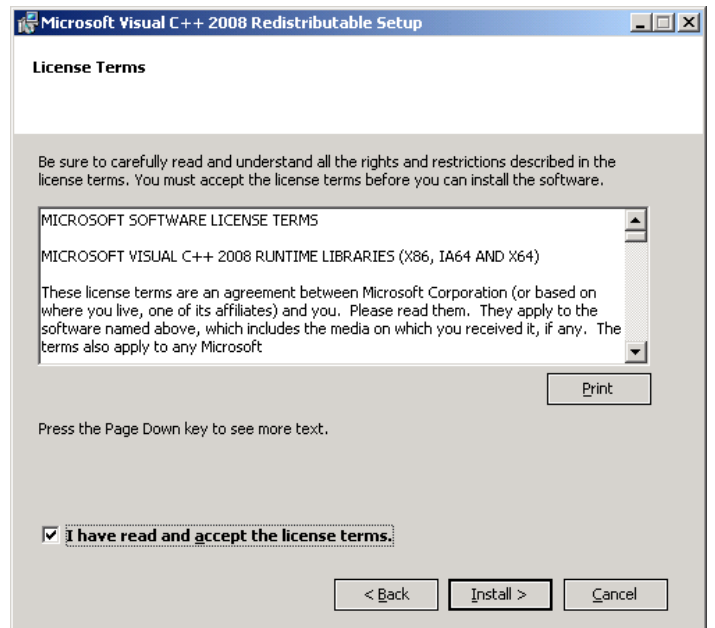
Microsoft Visual C++ 2008 Redistributable Setup

License Terms

Be sure to carefully read and understand all the rights and restrictions described in the license terms. You must accept the license terms before you can install the software.

MICROSOFT SOFTWARE LICENSE TERMS

MICROSOFT VISUAL C++ 2008 RUNTIME LIBRARIES (X86, IA64 AND X64)

These license terms are an agreement between Microsoft Corporation (or based on where you live, one of its affiliates) and you. Please read them. They apply to the software named above, which includes the media on which you received it, if any. The terms also apply to any Microsoft

Print

Press the Page Down key to see more text.

I have read and accept the license terms.

< Back

Install >

Cancel